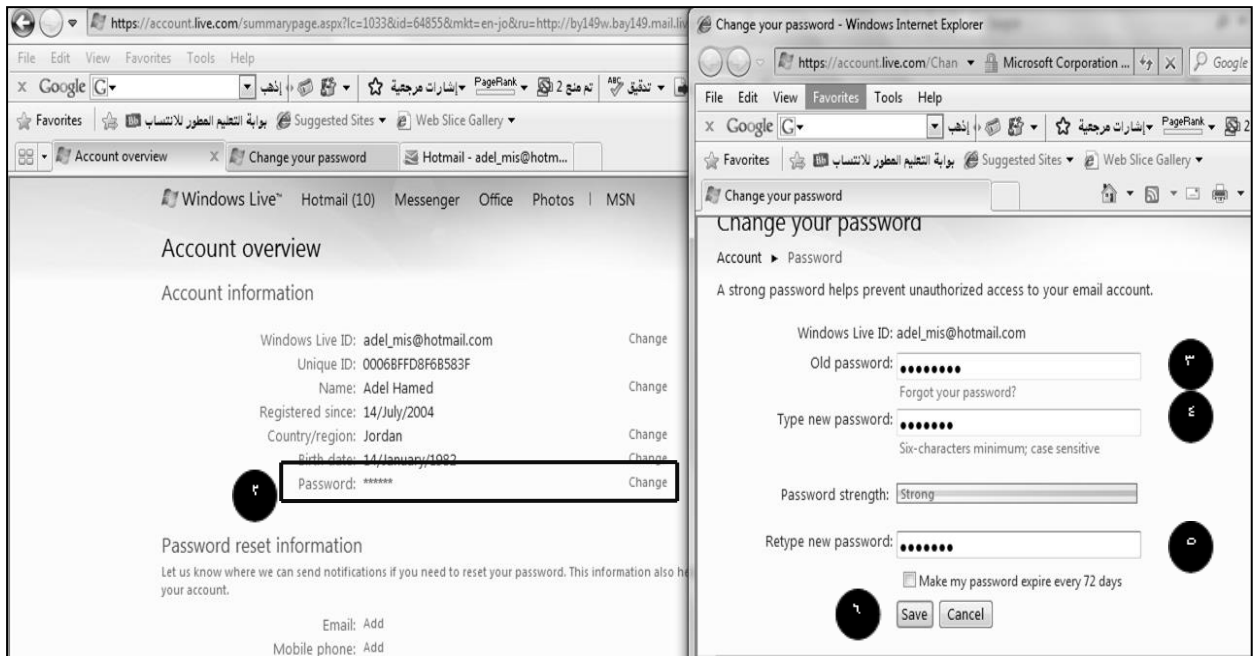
https://account.live.com/summarypage.aspx?lc=1033&id=64855&mkt=en-jo&ru=http://by149w.bay149.mail.li

File Edit View Favorites Tools Help

x Google G▾ إذهب ▾ إشارات مرجعية PageRank ▾ تم منع 2 تدقيق ▾

Favorites بوابة التعليم المطور للانتساب Suggested Sites ▾ Web Slice Gallery ▾

Account overview × Change your password Hotmail - adel_mis@hotm...

Windows Live™ Hotmail (10) Messenger Office Photos | MSN

Account overview

Account information

Windows Live ID: adel_mis@hotmail.com Change
Unique ID: 0006BFFD8F6B583F
Name: Adel Hamed Change
Registered since: 14/July/2004
Country/region: Jordan Change
Birth date: 14/January/1982 Change
Password: ****** Change

٢

Password reset information

Let us know where we can send notifications if you need to reset your password. This information also he your account.

Email: Add
Mobile phone: Add

Change your password - Windows Internet Explorer

https://account.live.com/Chan ▾ Microsoft Corporation ... Google

File Edit View Favorites Tools Help

x Google G▾ إذهب ▾ إشارات مرجعية PageRank ▾ 2

Favorites بوابة التعليم المطور للانتساب Suggested Sites ▾ Web Slice Gallery ▾

Change your password

Change your password

Account ▸ Password

A strong password helps prevent unauthorized access to your email account.

Windows Live ID: adel_mis@hotmail.com

Old password: ••••••••
Forgot your password?

٣

Type new password: •••••••
Six-characters minimum; case sensitive

٤

Password strength: Strong

Retype new password: •••••••

٥

Make my password expire every 72 days

٦

Save Cancel